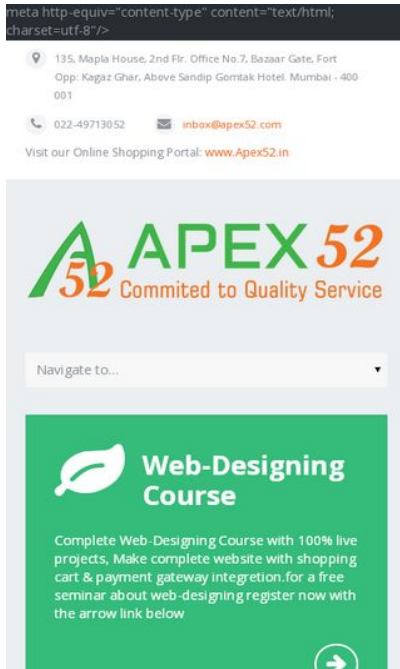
meta http-equiv="content-type" content="text/html; charset=utf-8"/>

135, Mapla House, 2nd Flr. Office No.7, Bazaar Gate, Fort Opp: Kagaz Ghar, Above Sandip Gomtak Hotel. Mumbai - 400 001

022-49713052 inbox@apex52.com

Visit our Online Shopping Portal: www.Apex52.in

52 APEX 52
Commited to Quality Service

Navigate to...

Web-Designing Course

Complete Web-Designing Course with 100% live projects, Make complete website with shopping cart & payment gateway integretion.for a free seminar about web-designing register now with the arrow link below